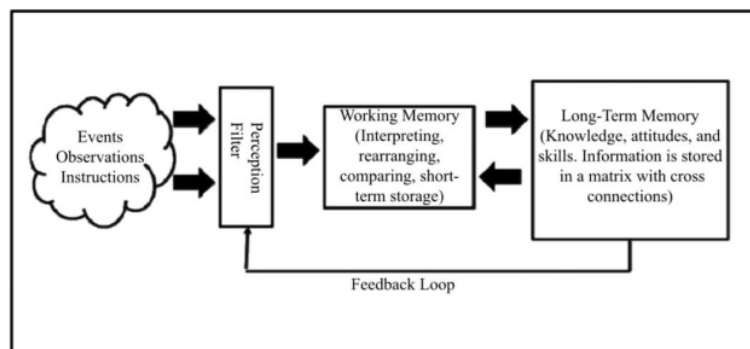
Events
Observations
Instructions

Perception Filter

Working Memory (Interpreting, rearranging, comparing, short-term storage)

Long-Term Memory (Knowledge, attitudes, and skills. Information is stored in a matrix with cross connections)

Feedback Loop